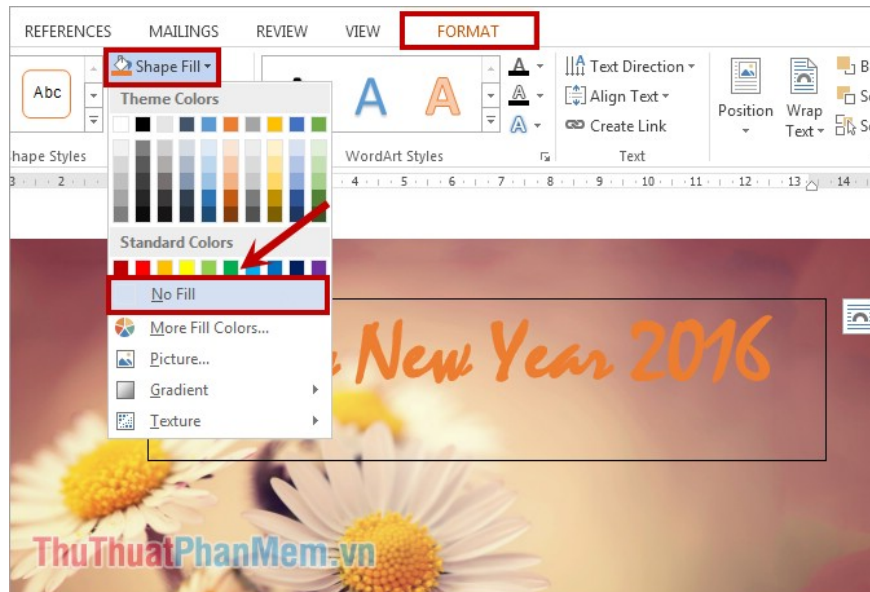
REFERENCES MAILINGS REVIEW VIEW FORMAT

Abc

Shape Fill

Theme Colors

Standard Colors

No Fill

More Fill Colors...

Picture...

Gradient

Texture

hape Styles

A A

WordArt Styles

Text Direction

Align Text

Create Link

Text

Position

Wrap Text

B

S

S

3 · 2 · 4 · 5 · 6 · 7 · 8 · 9 · 10 · 11 · 12 · 13 · 14

New Year 2016

ThuThuatPhanMem.vn